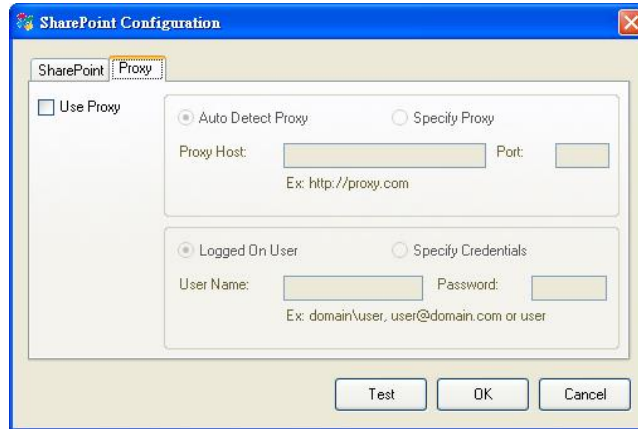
SharePoint Configuration

SharePoint Proxy

Use Proxy

Auto Detect Proxy

Specify Proxy

Proxy Host:

Port:

Ex: http://proxy.com

Logged On User

Specify Credentials

User Name:

Password:

Ex: domain\user, user@domain.com or user

Test

OK

Cancel